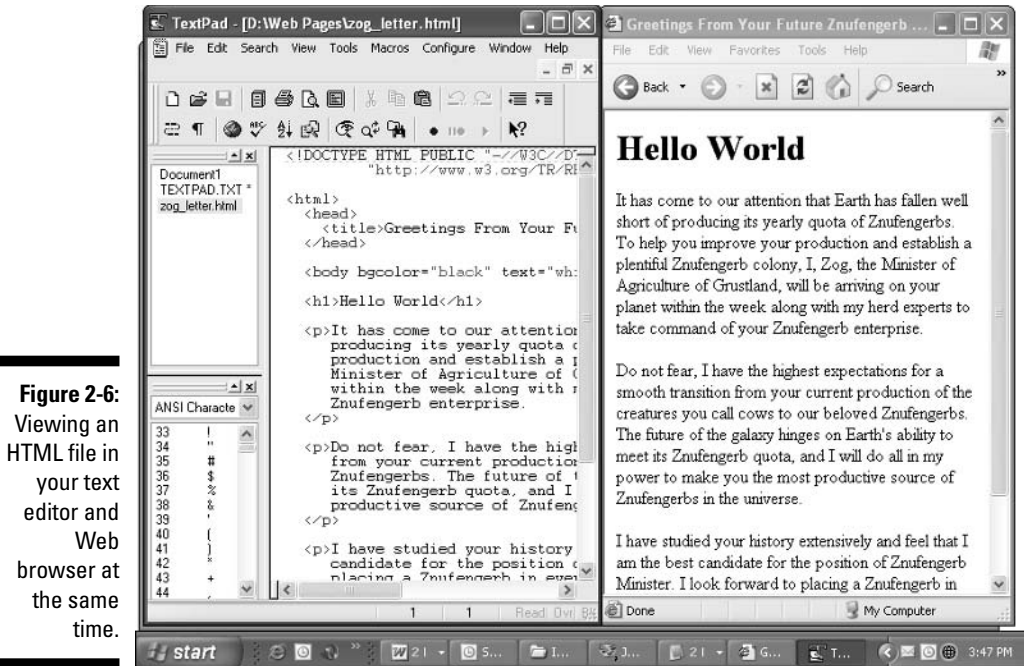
Figure 2-6: Viewing an HTML file in your text editor and Web browser at the same time.

TextPad - [D:\Web Pages\zog_letter.html]

File Edit Search View Tools Macros Configure Window Help

Document1
TEXTPAD.TXT *
zog_letter.html

ANSI Characte

33 !
34 "
35 #
36 $
37 %
38 &
39 '
40 (
41 )
42 *
43 +
44 ,

<!DOCTYPE HTML PUBLIC "-//W3C//D
"http://www.w3.org/TR/R

<html>
<head>
<title>Greetings From Your Fu
</head>

<body bgcolor="black" text="wh

<h1>Hello World</h1>

<p>It has come to our attention
producing its yearly quota
production and establish a
Minister of Agriculture of
within the week along with
Znufengerb enterprise.
</p>

<p>Do not fear, I have the high
from your current productio
Znufengerbs. The future of
its Znufengerb quota, and I
productive source of Znufen
</p>

<p>I have studied your history
candidate for the position
placing a Znufengerb in eve

1 1 Read Ovr

Greetings From Your Future Znufengerb ...

File Edit View Favorites Tools Help

Back Search

Hello World

It has come to our attention that Earth has fallen well short of producing its yearly quota of Znufengerbs. To help you improve your production and establish a plentiful Znufengerb colony, I, Zog, the Minister of Agriculture of Grustland, will be arriving on your planet within the week along with my herd experts to take command of your Znufengerb enterprise.

Do not fear, I have the highest expectations for a smooth transition from your current production of the creatures you call cows to our beloved Znufengerbs. The future of the galaxy hinges on Earth's ability to meet its Znufengerb quota, and I will do all in my power to make you the most productive source of Znufengerbs in the universe.

I have studied your history extensively and feel that I am the best candidate for the position of Znufengerb Minister. I look forward to placing a Znufengerb in

Done My Computer

start W 21 S... I... J... 21 G... T... 3:47 PM